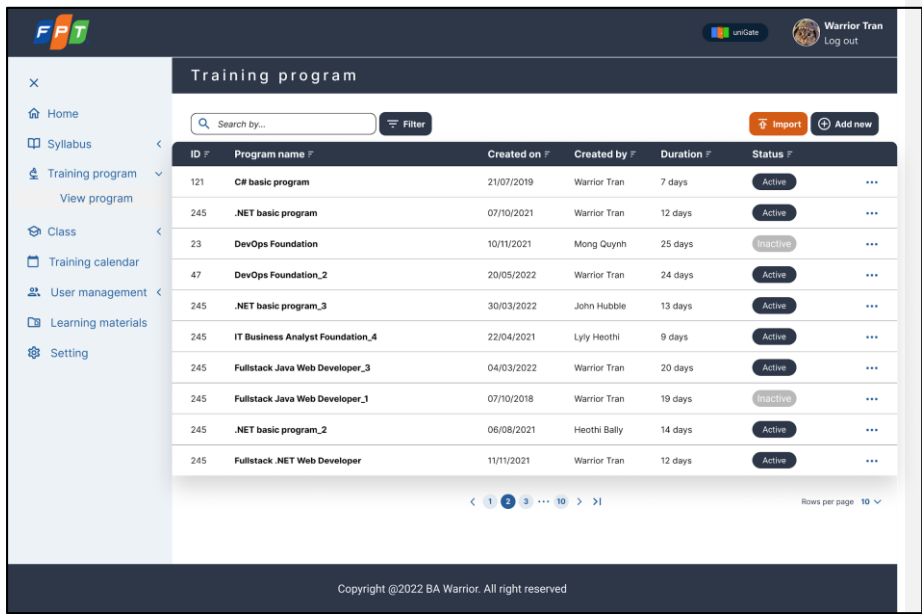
FPT

uniGate

Warrior Tran
Log out

×

Home
Syllabus
Training program
View program
Class
Training calendar
User management
Learning materials
Setting

Training program

Search by...
Filter

Import
Add new

| ID | Program name | Created on | Created by | Duration | Status | |
|---|---|---|---|---|---|---|
| 121 | C# basic program | 21/07/2019 | Warrior Tran | 7 days | Active | ... |
| 245 | .NET basic program | 07/10/2021 | Warrior Tran | 12 days | Active | ... |
| 23 | DevOps Foundation | 10/11/2021 | Mong Quynh | 25 days | Inactive | ... |
| 47 | DevOps Foundation_2 | 20/05/2022 | Warrior Tran | 24 days | Active | ... |
| 245 | .NET basic program_3 | 30/03/2022 | John Hubble | 13 days | Active | ... |
| 245 | IT Business Analyst Foundation_4 | 22/04/2021 | Lyly Heothi | 9 days | Active | ... |
| 245 | Fullstack Java Web Developer_3 | 04/03/2022 | Warrior Tran | 20 days | Active | ... |
| 245 | Fullstack Java Web Developer_1 | 07/10/2018 | Warrior Tran | 19 days | Inactive | ... |
| 245 | .NET basic program_2 | 06/08/2021 | Heothi Bally | 14 days | Active | ... |
| 245 | Fullstack .NET Web Developer | 11/11/2021 | Warrior Tran | 12 days | Active | ... |

< 1 2 3 ... 10 > >|

Rows per page 10

Copyright @2022 BA Warrior. All right reserved